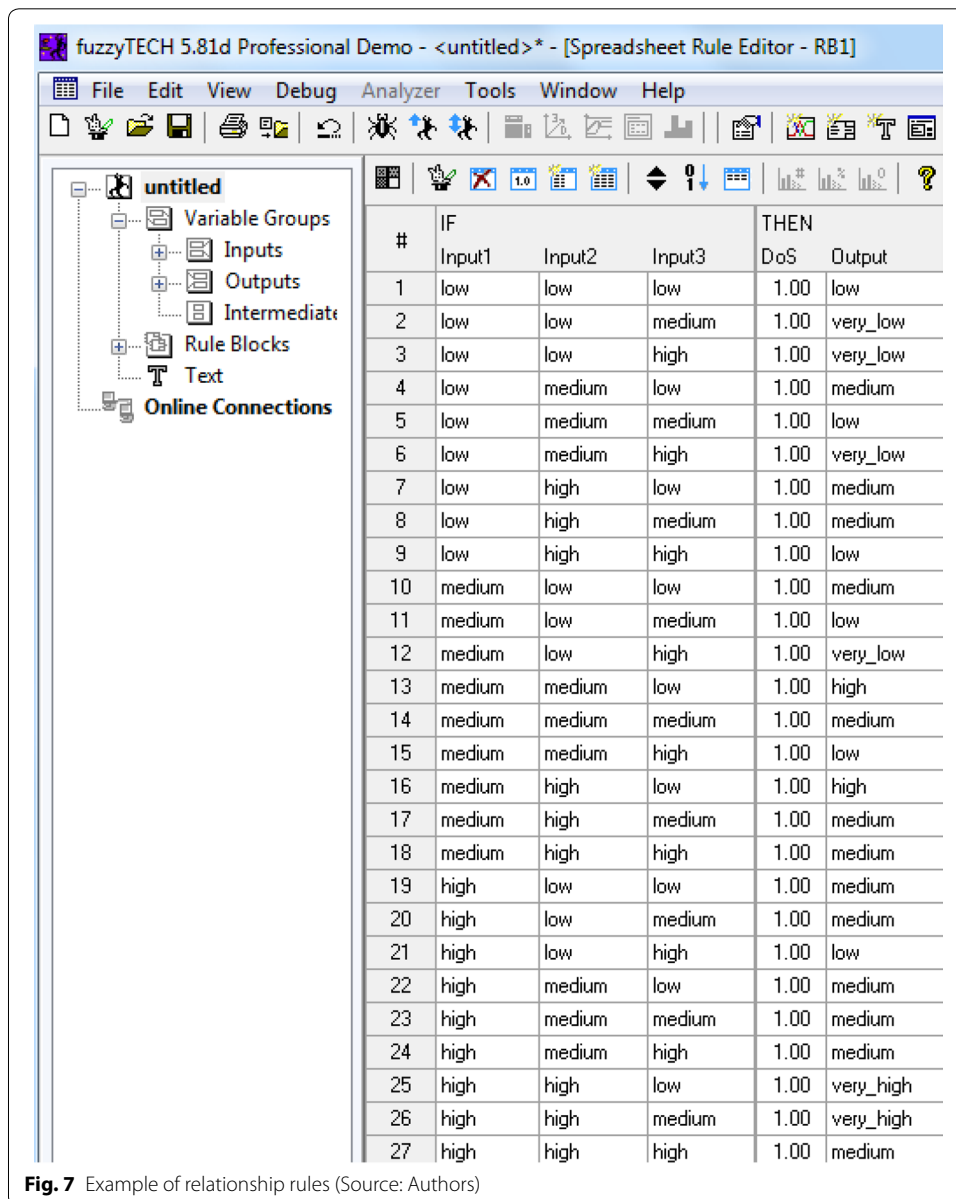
fuzzyTECH 5.81d Professional Demo - <untitled>* - [Spreadsheet Rule Editor - RB1]

File Edit View Debug Analyzer Tools Window Help

untitled
Variable Groups
Inputs
Outputs
Intermediate
Rule Blocks
Text
Online Connections

| # | IF Input1 | Input2 | Input3 | THEN DoS | Output |
|---|---|---|---|---|---|
| 1 | low | low | low | 1.00 | low |
| 2 | low | low | medium | 1.00 | very_low |
| 3 | low | low | high | 1.00 | very_low |
| 4 | low | medium | low | 1.00 | medium |
| 5 | low | medium | medium | 1.00 | low |
| 6 | low | medium | high | 1.00 | very_low |
| 7 | low | high | low | 1.00 | medium |
| 8 | low | high | medium | 1.00 | medium |
| 9 | low | high | high | 1.00 | low |
| 10 | medium | low | low | 1.00 | medium |
| 11 | medium | low | medium | 1.00 | low |
| 12 | medium | low | high | 1.00 | very_low |
| 13 | medium | medium | low | 1.00 | high |
| 14 | medium | medium | medium | 1.00 | medium |
| 15 | medium | medium | high | 1.00 | low |
| 16 | medium | high | low | 1.00 | high |
| 17 | medium | high | medium | 1.00 | medium |
| 18 | medium | high | high | 1.00 | medium |
| 19 | high | low | low | 1.00 | medium |
| 20 | high | low | medium | 1.00 | medium |
| 21 | high | low | high | 1.00 | low |
| 22 | high | medium | low | 1.00 | medium |
| 23 | high | medium | medium | 1.00 | medium |
| 24 | high | medium | high | 1.00 | medium |
| 25 | high | high | low | 1.00 | very_high |
| 26 | high | high | medium | 1.00 | very_high |
| 27 | high | high | high | 1.00 | medium |

Fig. 7 Example of relationship rules (Source: Authors)